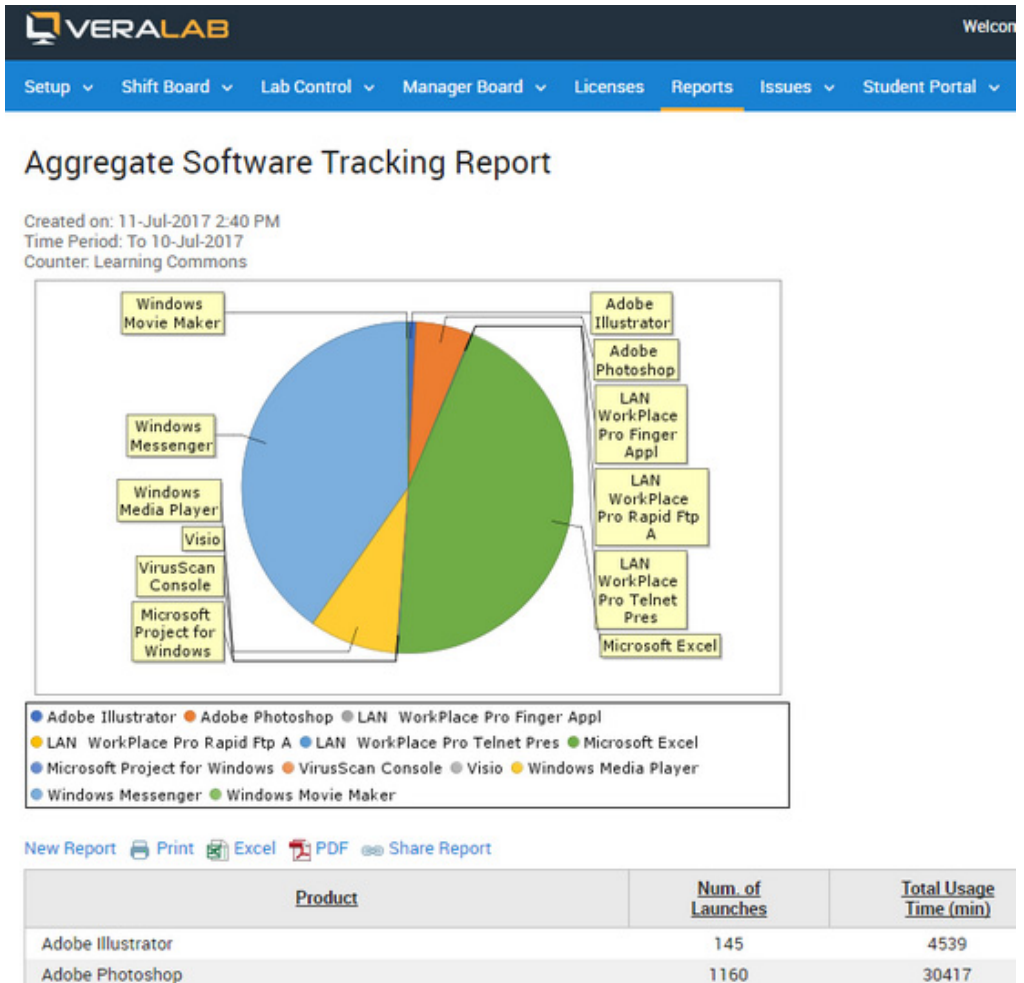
VERALAB

Welcon

Setup Shift Board Lab Control Manager Board Licenses Reports Issues Student Portal

Aggregate Software Tracking Report

Created on: 11-Jul-2017 2:40 PM
Time Period: To 10-Jul-2017
Counter: Learning Commons

Windows Movie Maker

Windows Messenger

Windows Media Player

Visio

VirusScan Console

Microsoft Project for Windows

Adobe Illustrator

Adobe Photoshop

LAN WorkPlace Pro Finger Appl

LAN WorkPlace Pro Rapid Ftp A

LAN WorkPlace Pro Telnet Pres

Microsoft Excel

Adobe Illustrator Adobe Photoshop LAN WorkPlace Pro Finger Appl LAN WorkPlace Pro Rapid Ftp A LAN WorkPlace Pro Telnet Pres Microsoft Excel Microsoft Project for Windows VirusScan Console Visio Windows Media Player Windows Messenger Windows Movie Maker

New Report Print Excel PDF Share Report

| Product | Num. of Launches | Total Usage Time (min) |
|---|---|---|
| Adobe Illustrator | 145 | 4539 |
| Adobe Photoshop | 1160 | 30417 |